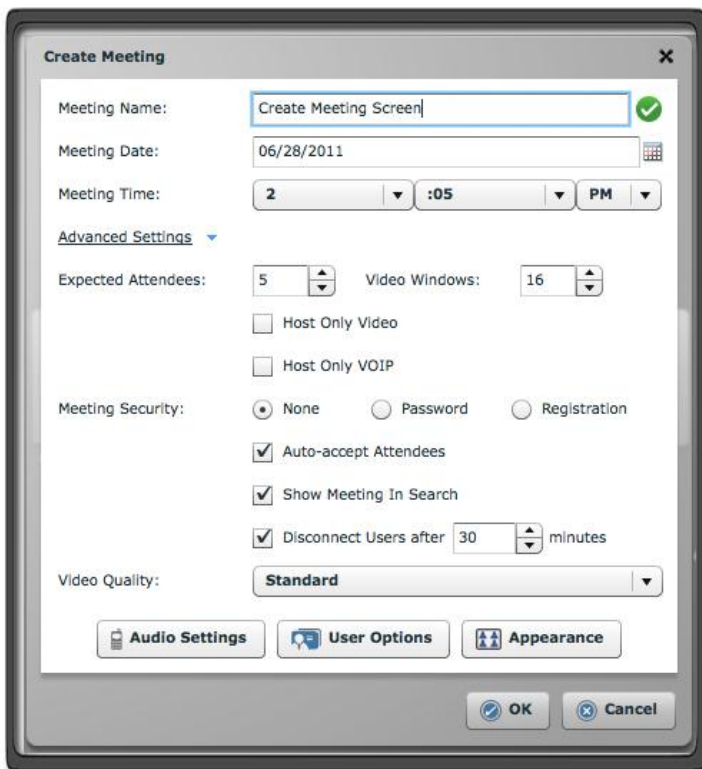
Create Meeting

×

Meeting Name: Create Meeting Screen

Meeting Date: 06/28/2011

Meeting Time: 2 :05 PM

Advanced Settings

Expected Attendees: 5

Video Windows: 16

Host Only Video

Host Only VOIP

Meeting Security: None Password Registration

Auto-accept Attendees

Show Meeting In Search

Disconnect Users after 30 minutes

Video Quality: Standard

Audio Settings

User Options

Appearance

OK

Cancel